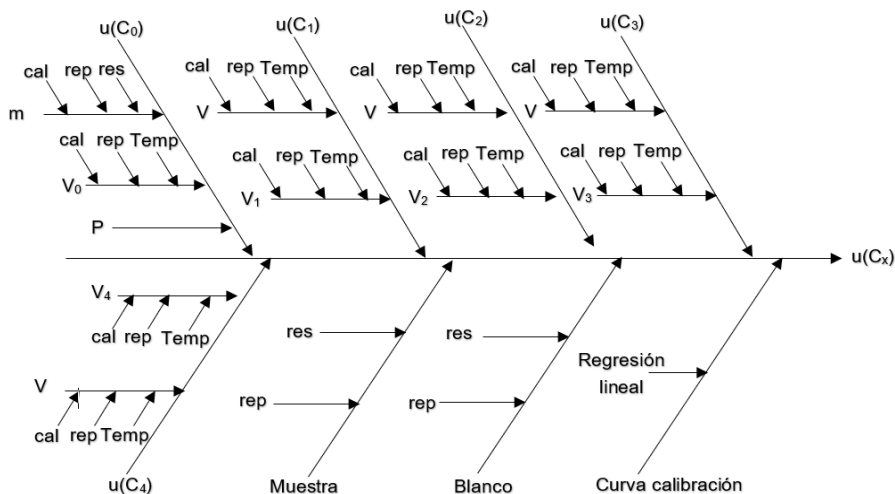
$u(C_0)$
cal rep res
m
cal rep Temp
$V_0$
P
$u(C_1)$
cal rep Temp
V
cal rep Temp
$V_1$
$u(C_2)$
cal rep Temp
V
cal rep Temp
$V_2$
$u(C_3)$
cal rep Temp
V
cal rep Temp
$V_3$
$u(C_x)$
$V_4$
cal rep Temp
V
cal rep Temp
$u(C_4)$
res
rep
Muestra
res
rep
Blanco
Regresión lineal
Curva calibración